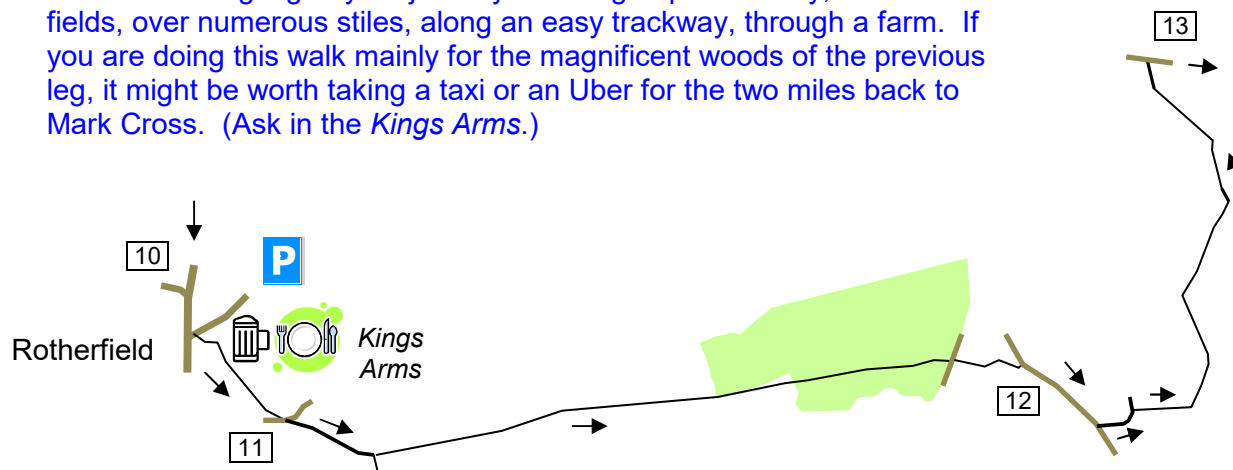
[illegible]
fields, over numerous stiles, along an easy trackway, through a farm. If you are doing this walk mainly for the magnificent woods of the previous leg, it might be worth taking a taxi or an Uber for the two miles back to Mark Cross. (Ask in the *Kings Arms*.)

13

10

P

Rotherfield

*Kings Arms*

12

11